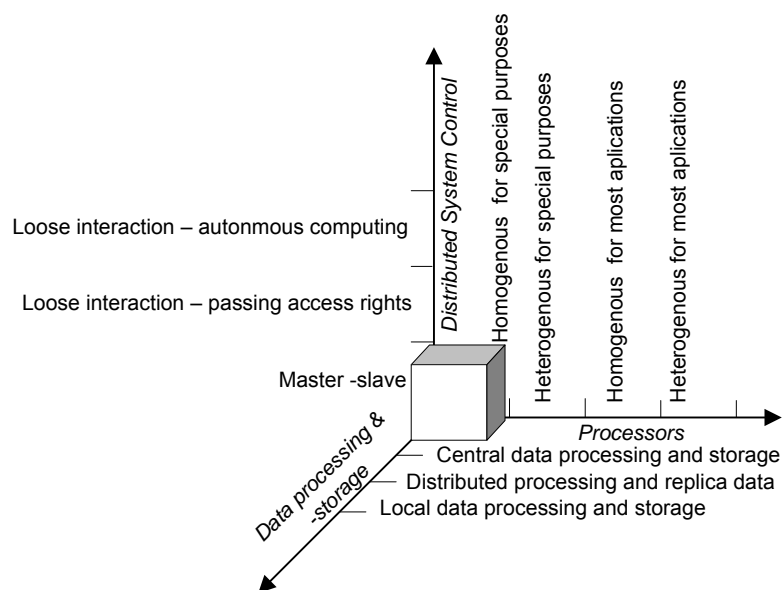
Distributed System Control

Homogenous for special purposes

Heterogenous for special purposes

Homogenous for most aplications

Heterogenous for most aplications

Loose interaction – autonmous computing

Loose interaction – passing access rights

Master -slave

Processors

Data processing & -storage

Central data processing and storage

Distributed processing and replica data

Local data processing and storage